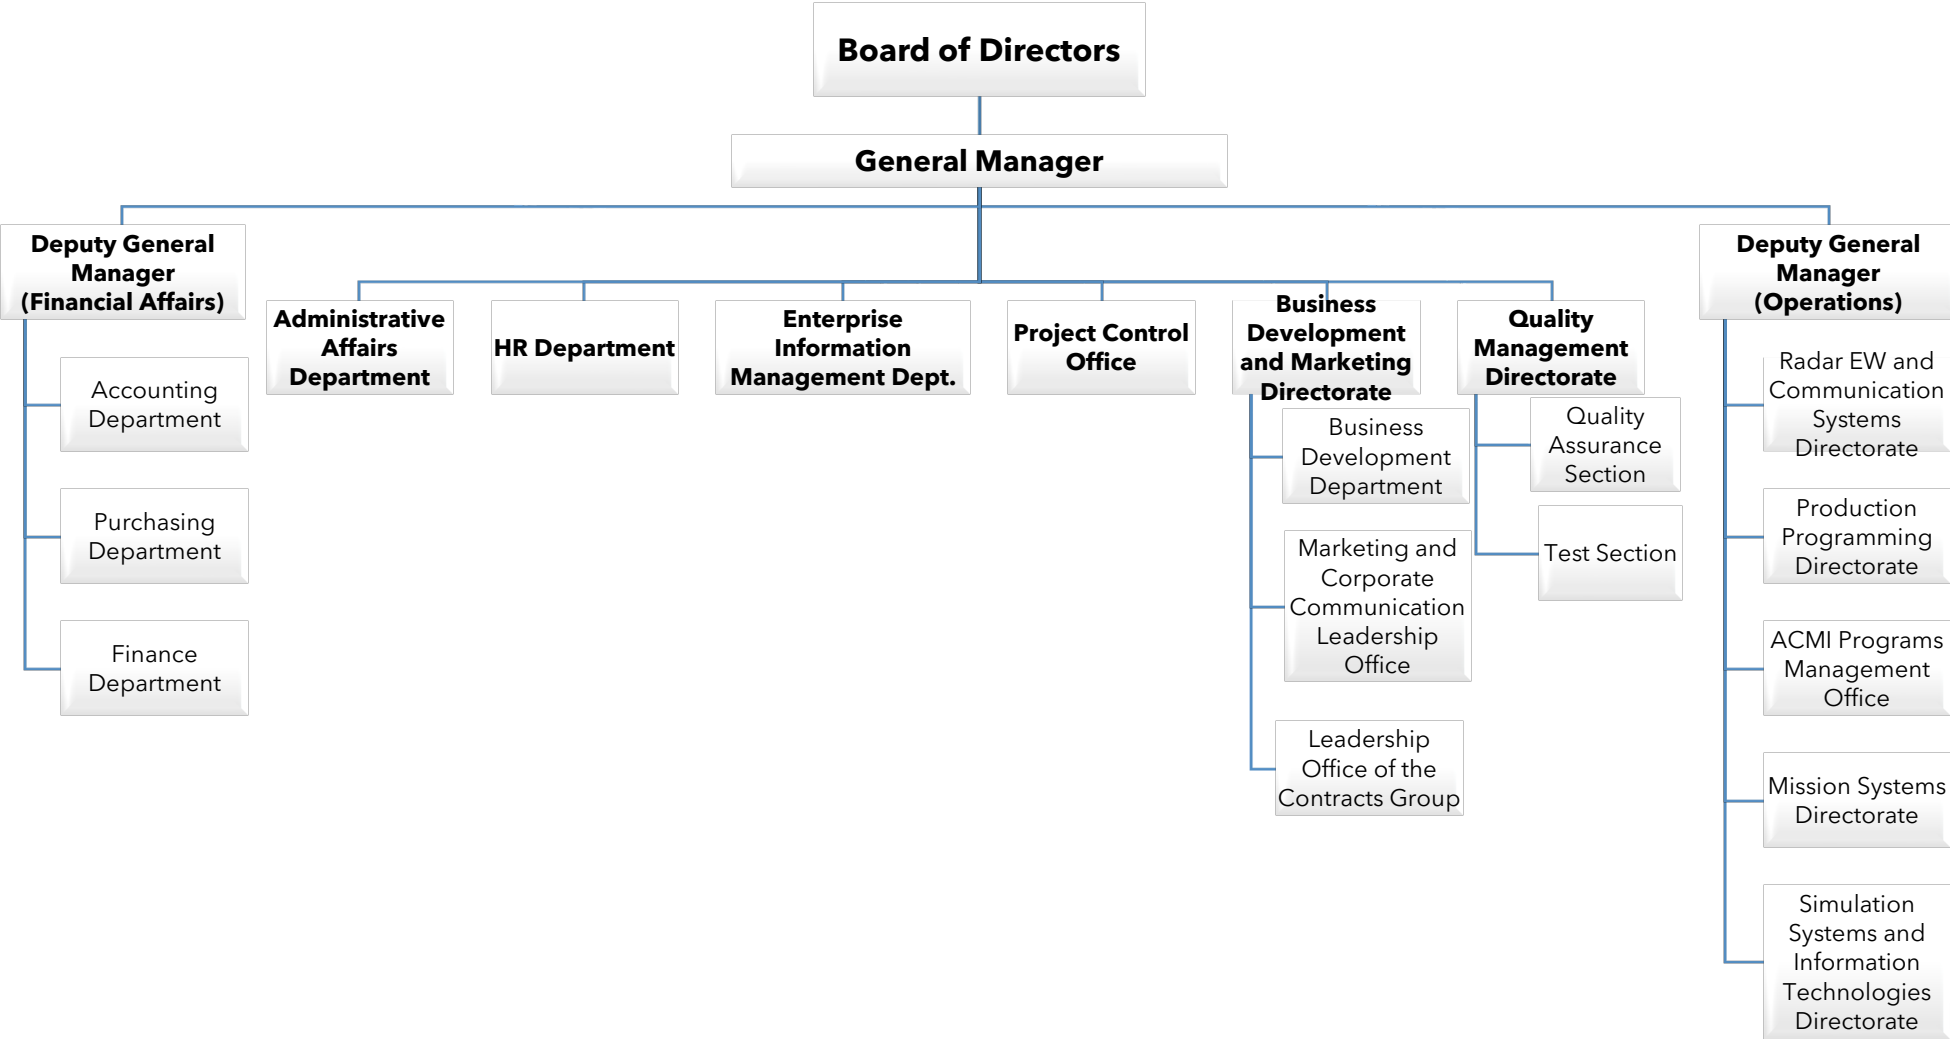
Board of Directors

General Manager

Deputy General Manager (Financial Affairs)

Accounting Department

Purchasing Department

Finance Department

Administrative Affairs Department

HR Department

Enterprise Information Management Dept.

Project Control Office

Business Development and Marketing Directorate

Business Development Department

Marketing and Corporate Communication Leadership Office

Leadership Office of the Contracts Group

Quality Management Directorate

Quality Assurance Section

Test Section

Deputy General Manager (Operations)

Radar EW and Communication Systems Directorate

Production Programming Directorate

ACMI Programs Management Office

Mission Systems Directorate

Simulation Systems and Information Technologies Directorate